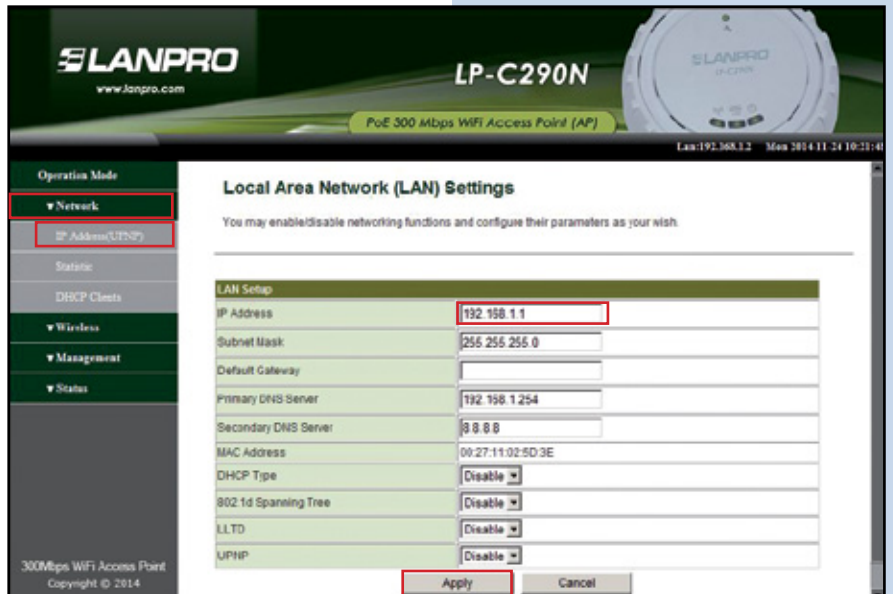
LANPRO
www.lanpro.com

LP-C290N

LANPRO
LP-C290N

PoE 300 Mbps WiFi Access Point (AP)

Lan:192.168.1.2 Mon 2014-11-24 10:21:4

Operation Mode
▾Network
IP Address(UPNP)
Statistic
DHCP Clients
▾Wireless
▾Management
▾Status

300Mbps WiFi Access Point
Copyright © 2014

Local Area Network (LAN) Settings

You may enable/disable networking functions and configure their parameters as your wish.

| LAN Setup | |
|---|---|
| IP Address | 192.168.1.1 |
| Subnet Mask | 255.255.255.0 |
| Default Gateway | |
| Primary DNS Server | 192.168.1.254 |
| Secondary DNS Server | 8.8.8.8 |
| MAC Address | 00:27:11:02:5D:3E |
| DHCP Type | Disable |
| 802.1d Spanning Tree | Disable |
| LLTD | Disable |
| UPNP | Disable |

Apply Cancel